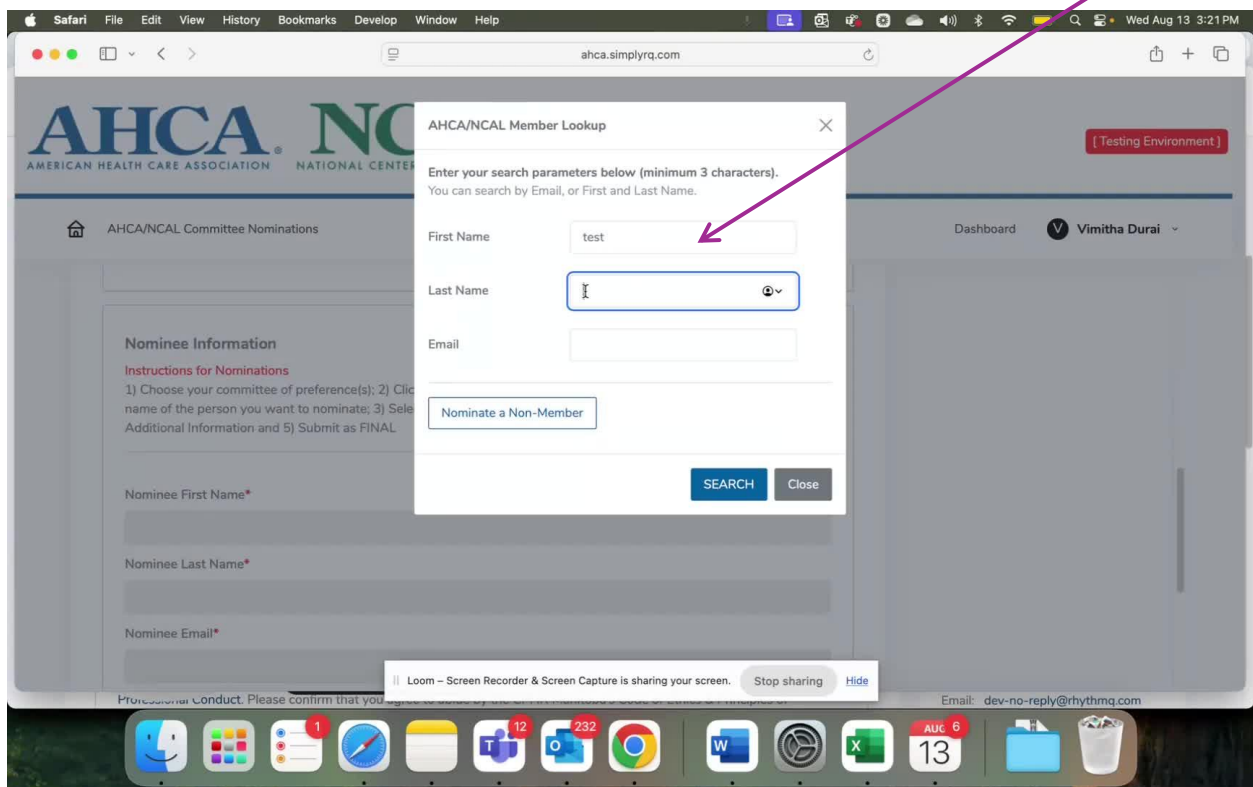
Safari File Edit View History Bookmarks Develop Window Help

Wed Aug 13 3:21 PM

ahca.simplyrq.com

AHCA. NC
AMERICAN HEALTH CARE ASSOCIATION NATIONAL CENTER

[ Testing Environment ]

AHCA/NCAL Committee Nominations

Dashboard V Vimitha Durai

Nominee Information

Instructions for Nominations
1) Choose your committee of preference(s); 2) Clic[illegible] name of the person you want to nominate; 3) Sele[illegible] Additional Information and 5) Submit as FINAL

Nominee First Name*

Nominee Last Name*

Nominee Email*

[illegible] Conduct. Please confirm that you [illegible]

Email: dev-no-reply@rhythmq.com

AHCA/NCAL Member Lookup

Enter your search parameters below (minimum 3 characters).
You can search by Email, or First and Last Name.

First Name test

Last Name

Email

Nominate a Non-Member

SEARCH Close

Loom – Screen Recorder & Screen Capture is sharing your screen. Stop sharing Hide

1 12 232 AUG 6 13